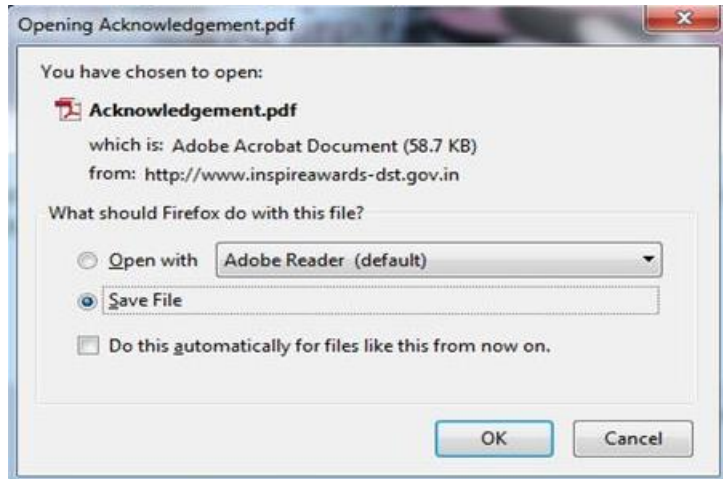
Opening Acknowledgement.pdf

You have chosen to open:

Acknowledgement.pdf

which is: Adobe Acrobat Document (58.7 KB)

from: http://www.inspireawards-dst.gov.in

What should Firefox do with this file?

Open with Adobe Reader (default)

Save File

Do this automatically for files like this from now on.

OK

Cancel